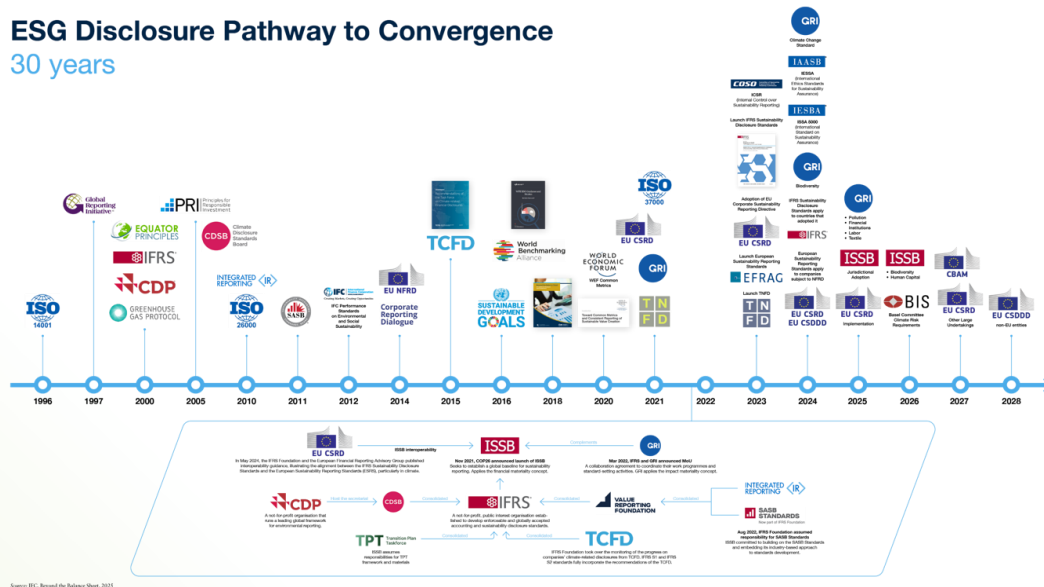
ESG Disclosure Pathway to Convergence
30 years

ISO 14001

Global Reporting Initiative

EQUATOR PRINCIPLES
IFRS
CDP
GREENHOUSE GAS PROTOCOL

PRI Principles for Responsible Investment

CDSB Climate Disclosure Standards Board

INTEGRATED REPORTING IR
ISO 26000

SASB

IFC
IFC Performance Standards on Environmental and Social Sustainability

EU NFRD
Corporate Reporting Dialogue

TCFD

SUSTAINABLE DEVELOPMENT GOALS

World Benchmarking Alliance

WORLD ECONOMIC FORUM
WEF Common Metrics

ISO 37000
EU CSRD
GRI
TNFD

GRI
Climate Change Standard
IAASB
IESSA
(International Ethics Standards for Sustainability Assurance)
COSO
ICSR
(Internal Control over Sustainability Reporting)
IESBA
ISSA 5000
(International Standard on Sustainability Assurance)
Launch IFRS Sustainability Disclosure Standards
Adoption of EU Corporate Sustainability Reporting Directive
EU CSRD
Launch European Sustainability Reporting Standards
EFRAG
Launch TNFD
TNFD

GRI
Biodiversity
IFRS Sustainability Disclosure Standards apply to countries that adopted it
IFRS
European Sustainability Reporting Standards apply to companies subject to NFRD
EU CSRD
EU CSDDD

GRI
• Pollution
• Financial Institutions
• Labor
• Textile
ISSB
Jurisdictional Adoption
EU CSRD
Implementation

ISSB
• Biodiversity
• Human Capital
BIS
Basel Committee Climate Risk Requirements

CBAM
EU CSRD
Other Large Undertakings

EU CSDDD
non-EU entities

1996 1997 2000 2005 2010 2011 2012 2014 2015 2016 2018 2020 2021 2022 2023 2024 2025 2026 2027 2028

EU CSRD
ISSB interoperability
In May 2024, the IFRS Foundation and the European Financial Reporting Advisory Group published interoperability guidance, illustrating the alignment between the IFRS Sustainability Disclosure Standards and the European Sustainability Reporting Standards (ESRS), particularly in climate.

ISSB
Nov 2021, COP26 announced launch of ISSB
Seeks to establish a global baseline for sustainability reporting. Applies the financial materiality concept.

Complements

GRI
Mar 2022, IFRS and GRI announced MoU
A collaboration agreement to coordinate their work programmes and standard-setting activities. GRI applies the impact materiality concept.

CDP
A not-for-profit organisation that runs a leading global framework for environmental reporting.

Hold the secretariat

CDSB

Consolidated

IFRS
A not-for-profit, public interest organisation established to develop enforceable and globally accepted accounting and sustainability disclosure standards.

Consolidated

VALUE REPORTING FOUNDATION

Consolidation

INTEGRATED REPORTING IR
SASB STANDARDS
Now part of IFRS Foundation
Aug 2022, IFRS Foundation assumed responsibility for SASB Standards
ISSB committed to building on the SASB Standards and embedding its industry-based approach to standards development.

TPT Transition Plan Taskforce
ISSB assumes responsibilities for TPT framework and materials

Consolidated

TCFD
Consolidated
IFRS Foundation took over the monitoring of the progress on companies' climate-related disclosures from TCFD. IFRS S1 and IFRS S2 standards fully incorporate the recommendations of the TCFD.

Source: IFC, Beyond the Balance Sheet, 2025